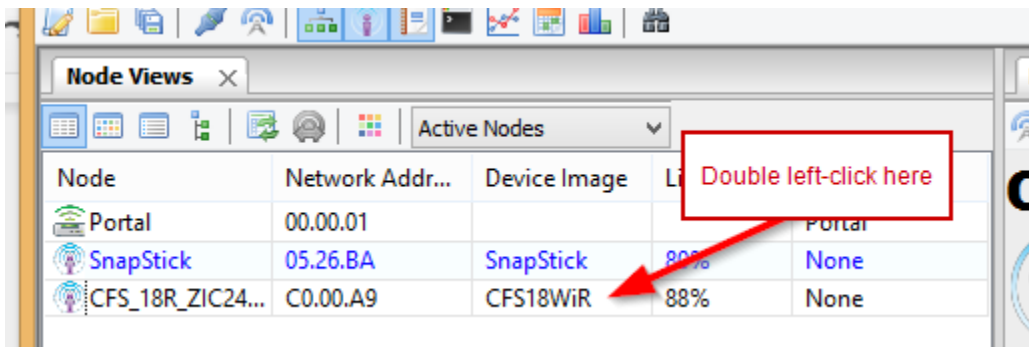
Node Views

Active Nodes

| Node | Network Addr... | Device Image | Li |  |
|---|---|---|---|---|
| Portal | 00.00.01 | | | Portal |
| SnapStick | 05.26.BA | SnapStick | 80% | None |
| CFS_18R_ZIC24... | C0.00.A9 | CFS18WiR | 88% | None |

Double left-click here